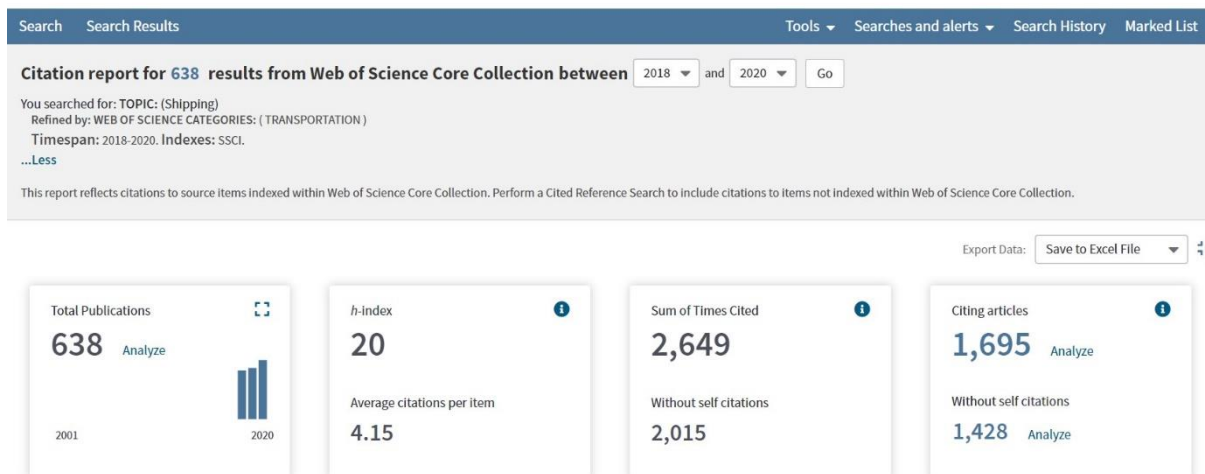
Search Search Results Tools ▾ Searches and alerts ▾ Search History Marked List

Citation report for 638 results from Web of Science Core Collection between 2018 ▾ and 2020 ▾ Go

You searched for: TOPIC: (Shipping)
Refined by: WEB OF SCIENCE CATEGORIES: ( TRANSPORTATION )
Timespan: 2018-2020. Indexes: SSCI.
...Less

This report reflects citations to source items indexed within Web of Science Core Collection. Perform a Cited Reference Search to include citations to items not indexed within Web of Science Core Collection.

Export Data: Save to Excel File ▾

Total Publications
638 Analyze
2001 2020

h-index
20
Average citations per item
4.15

Sum of Times Cited
2,649
Without self citations
2,015

Citing articles
1,695 Analyze
Without self citations
1,428 Analyze